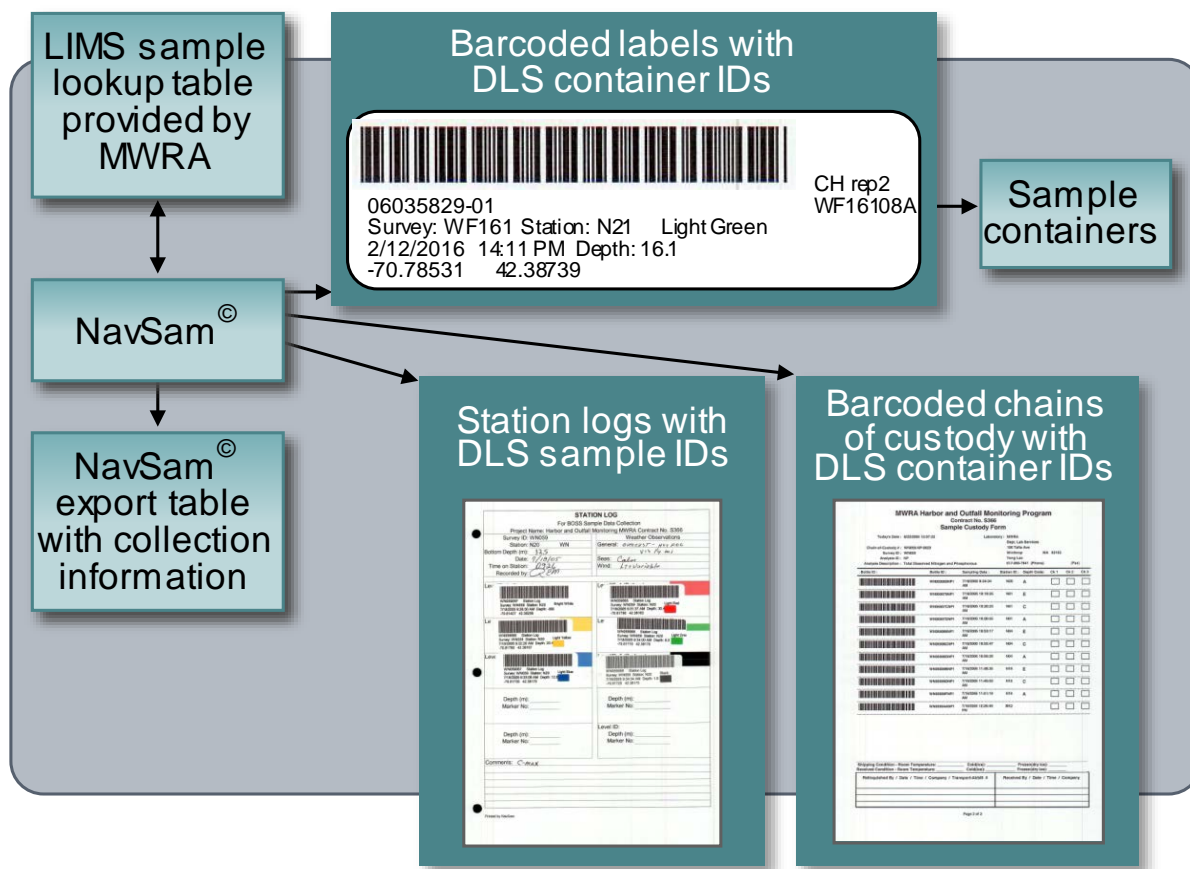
LIMS sample lookup table provided by MWRA

Barcoded labels with DLS container IDs

06035829-01
Survey: WF161 Station: N21 Light Green
2/12/2016 14:11 PM Depth: 16.1
-70.78531 42.38739

CH rep2
WF16108A

Sample containers

NavSam©

NavSam© export table with collection information

Station logs with DLS sample IDs

STATION LOG

Comments:

Barcoded chains of custody with DLS container IDs

MWRA Harbor and Outfall Monitoring Program
Contract No. S366
Sample Custody Form